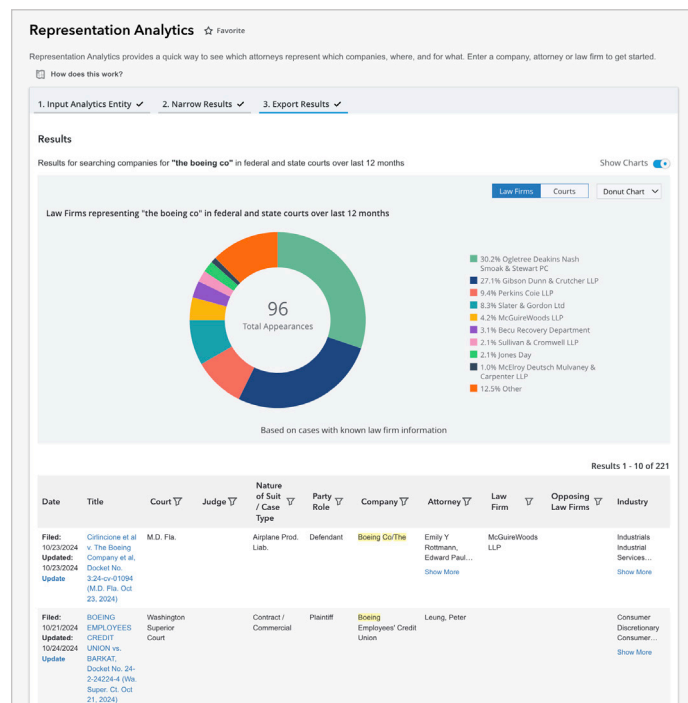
Representation Analytics ☆ Favorite

Representation Analytics provides a quick way to see which attorneys represent which companies, where, and for what. Enter a company, attorney or law firm to get started.

How does this work?

1. Input Analytics Entity ✓ 2. Narrow Results ✓ 3. Export Results ✓

Results

Results for searching companies for "the boeing co" in federal and state courts over last 12 months

Show Charts

Law Firms Courts Donut Chart

Law Firms representing "the boeing co" in federal and state courts over last 12 months

96
Total Appearances

30.2% Ogletree Deakins Nash Smoak & Stewart PC
27.1% Gibson Dunn & Crutcher LLP
9.4% Perkins Coie LLP
8.3% Slater & Gordon Ltd
4.2% McGuireWoods LLP
3.1% Becu Recovery Department
2.1% Sullivan & Cromwell LLP
2.1% Jones Day
1.0% McElroy Deutsch Mulvaney & Carpenter LLP
12.5% Other

Based on cases with known law firm information

Results 1 - 10 of 221

| Date | Title | Court | Judge | Nature of Suit / Case Type | Party Role | Company | Attorney | Law Firm | Opposing Law Firms | Industry |
|---|---|---|---|---|---|---|---|---|---|---|
| Filed: 10/23/2024 Updated: 10/23/2024 Update | Cirlincione et al v. The Boeing Company et al, Docket No. 3:24-cv-01094 (M.D. Fla. Oct 23, 2024) | M.D. Fla. | | Airplane Prod. Liab. | Defendant | Boeing Co/The | Emily Y Rottmann, Edward Paul... Show More | McGuireWoods LLP | | Industrials Industrial Services... Show More |
| Filed: 10/21/2024 Updated: 10/24/2024 Update | BOEING EMPLOYEES CREDIT UNION vs. BARKAT, Docket No. 24-2-24224-4 (Wa. Super. Ct. Oct 21, 2024) | Washington Superior Court | | Contract / Commercial | Plaintiff | Boeing Employees' Credit Union | Leung, Peter | | | Consumer Discretionary Consumer... Show More |